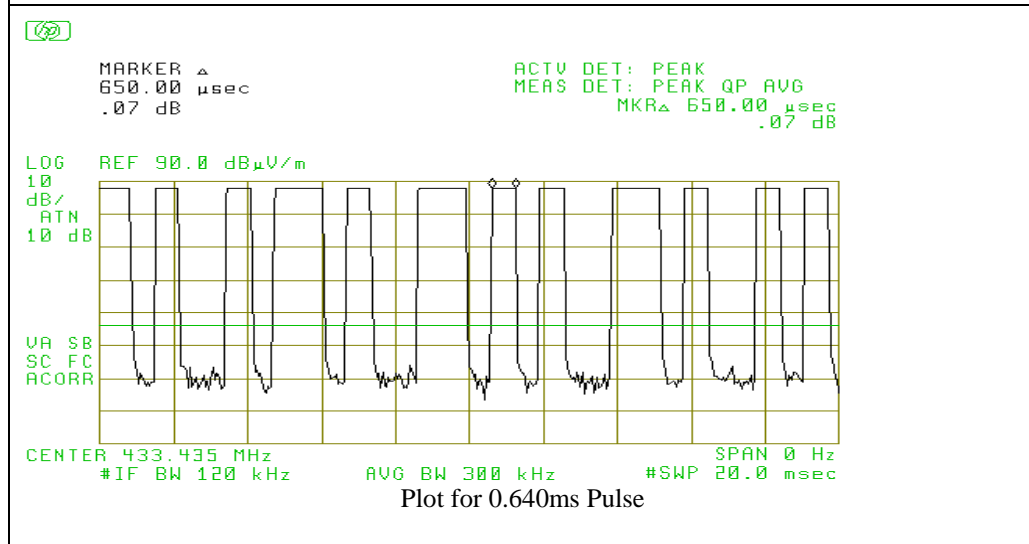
MARKER △
650.00 μsec
.07 dB

ACTV DET: PEAK
MEAS DET: PEAK QP AVG
MKR△ 650.00 μsec
.07 dB

LOG REF 90.0 dBμV/m
10
dB/
ATN
10 dB

VA SB
SC FC
ACORR

CENTER 433.435 MHz
#IF BW 120 kHz
AVG BW 300 kHz
SPAN 0 Hz
#SWP 20.0 msec

Plot for 0.640ms Pulse